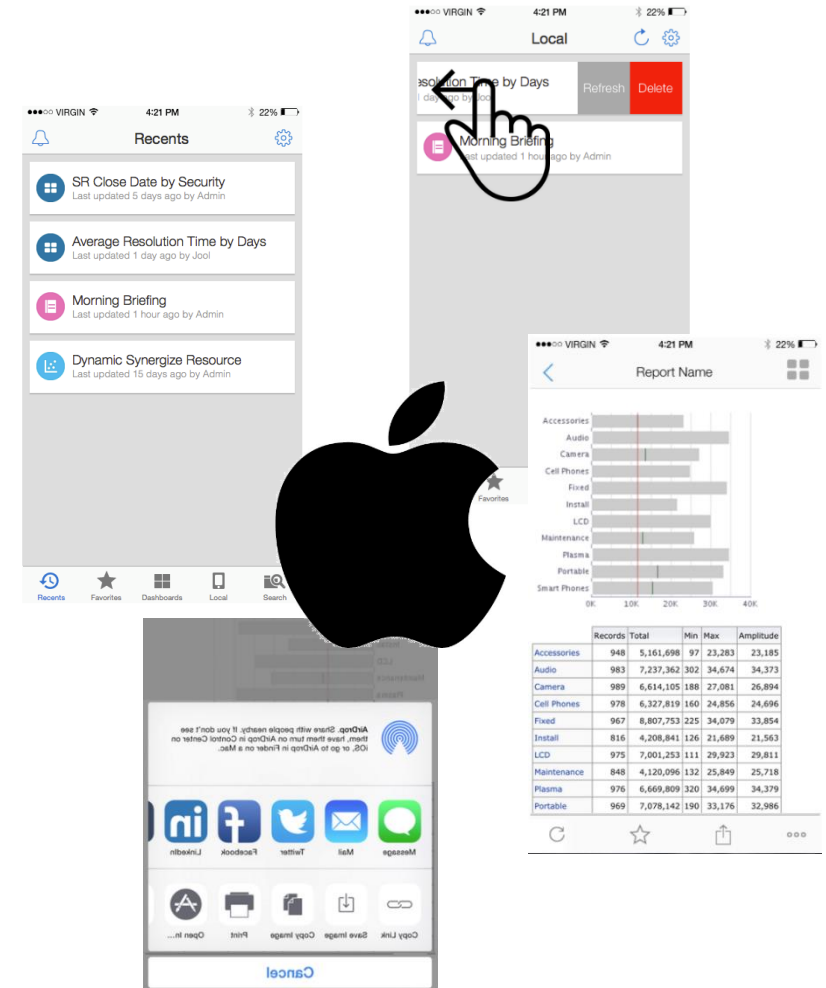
●●●○○ VIRGIN 4:21 PM 22%

Local

esolution Time by Days
1 day ago by Jool

Refresh Delete

Morning Briefing
Last updated 1 hour ago by Admin

Favorites

●●●○○ VIRGIN 4:21 PM 22%

Recents

SR Close Date by Security
Last updated 5 days ago by Admin

Average Resolution Time by Days
Last updated 1 day ago by Jool

Morning Briefing
Last updated 1 hour ago by Admin

Dynamic Synergize Resource
Last updated 15 days ago by Admin

Recents Favorites Dashboards Local Search

●●●○○ VIRGIN 4:21 PM 22%

Report Name

Accessories
Audio
Camera
Cell Phones
Fixed
Install
LCD
Maintenance
Plasma
Portable
Smart Phones

0K 10K 20K 30K 40K

| | Records | Total | Min | Max | Amplitude |
|---|---|---|---|---|---|
| Accessories | 948 | 5,161,698 | 97 | 23,283 | 23,185 |
| Audio | 983 | 7,237,362 | 302 | 34,674 | 34,373 |
| Camera | 989 | 6,614,105 | 188 | 27,081 | 26,894 |
| Cell Phones | 978 | 6,327,819 | 160 | 24,856 | 24,696 |
| Fixed | 967 | 8,807,753 | 225 | 34,079 | 33,854 |
| Install | 816 | 4,208,841 | 126 | 21,689 | 21,563 |
| LCD | 975 | 7,001,253 | 111 | 29,923 | 29,811 |
| Maintenance | 848 | 4,120,096 | 132 | 25,849 | 25,718 |
| Plasma | 976 | 6,669,809 | 320 | 34,699 | 34,379 |
| Portable | 969 | 7,078,142 | 190 | 33,176 | 32,986 |

AirDrop. Share with people nearby. If you don't see them, have them turn on AirDrop in Control Center on iOS, or go to AirDrop in Finder on a Mac.

Message Mail Twitter Facebook LinkedIn

Copy Link Save Image Copy Image Print Open in...

Cancel